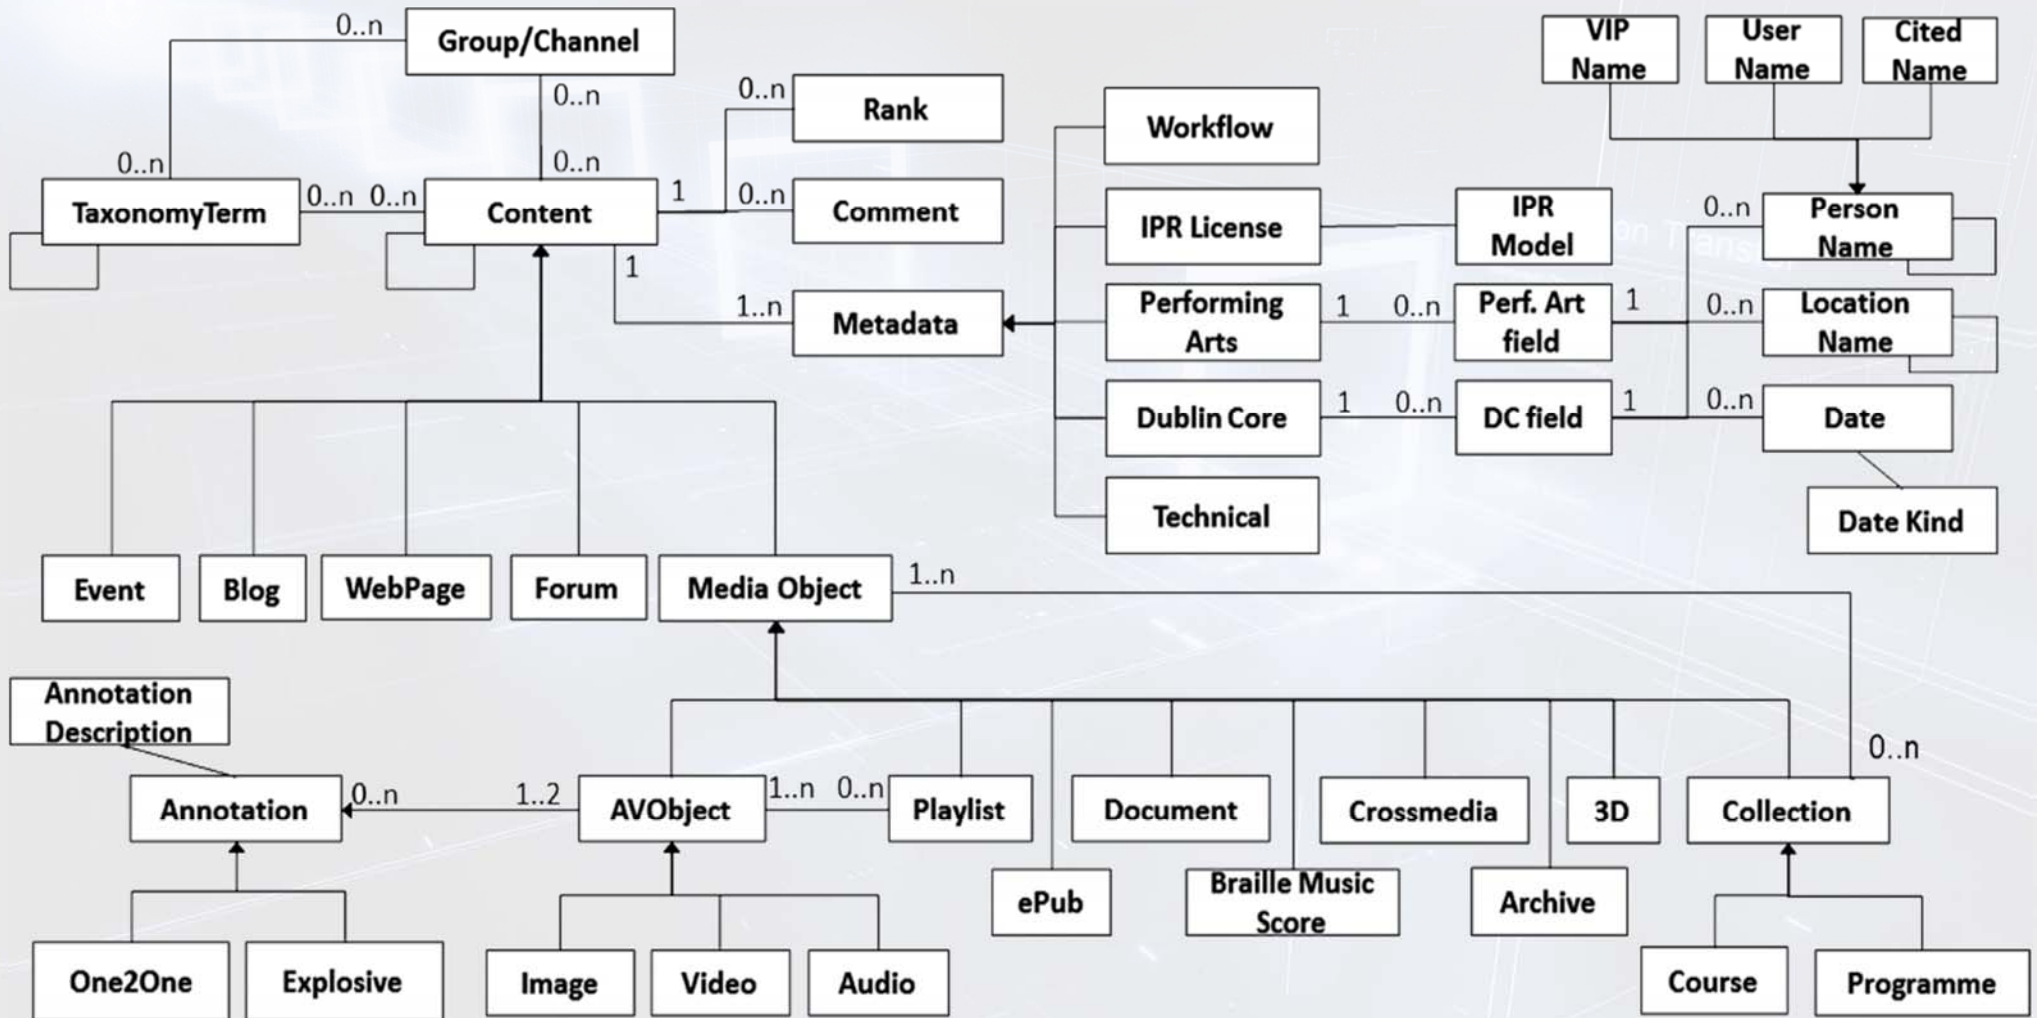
0..n
Group/Channel
0..n
0..n
Rank
Workflow
VIP Name
User Name
Cited Name
0..n
0..n
TaxonomyTerm
0..n
0..n
Content
1
0..n
Comment
IPR License
IPR Model
0..n
Person Name
1
1..n
Metadata
Performing Arts
1
0..n
Perf. Art field
1
0..n
Location Name
Dublin Core
1
0..n
DC field
1
0..n
Date
Technical
Date Kind
Event
Blog
WebPage
Forum
Media Object
1..n
Annotation Description
0..n
Annotation
0..n
1..2
AVObject
1..n
0..n
Playlist
Document
Crossmedia
3D
Collection
ePub
Braille Music Score
Archive
One2One
Explosive
Image
Video
Audio
Course
Programme